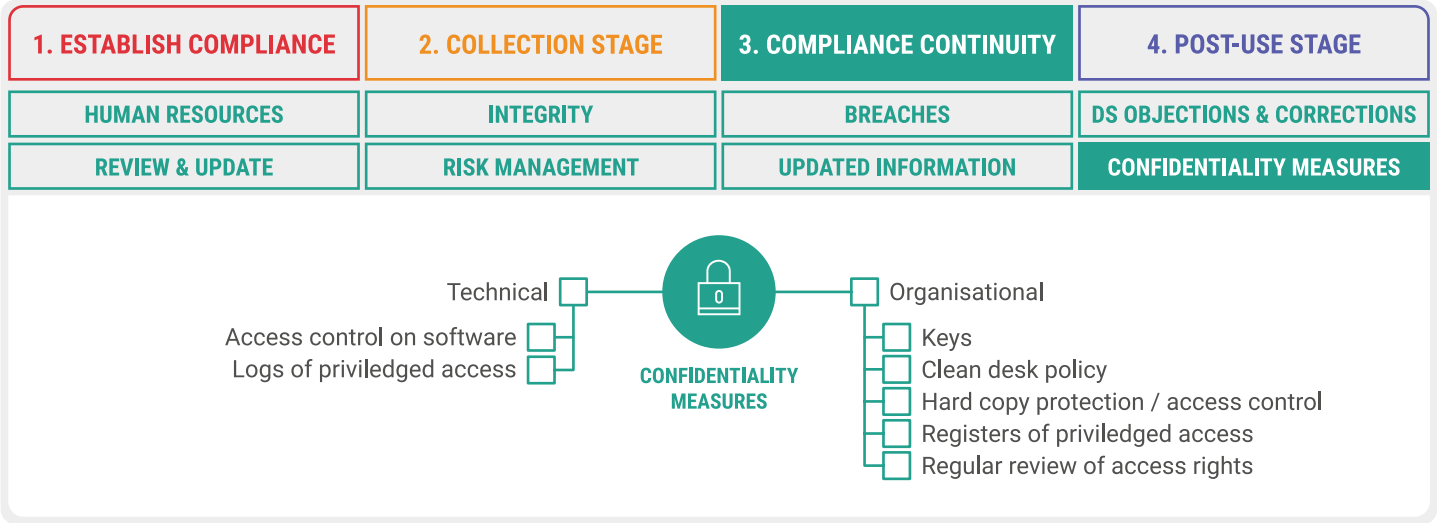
1. ESTABLISH COMPLIANCE

2. COLLECTION STAGE

3. COMPLIANCE CONTINUITY

4. POST-USE STAGE

HUMAN RESOURCES

INTEGRITY

BREACHES

DS OBJECTIONS & CORRECTIONS

REVIEW & UPDATE

RISK MANAGEMENT

UPDATED INFORMATION

CONFIDENTIALITY MEASURES

Technical

Access control on software

Logs of priviledged access

0

CONFIDENTIALITY MEASURES

Organisational

Keys

Clean desk policy

Hard copy protection / access control

Registers of priviledged access

Regular review of access rights